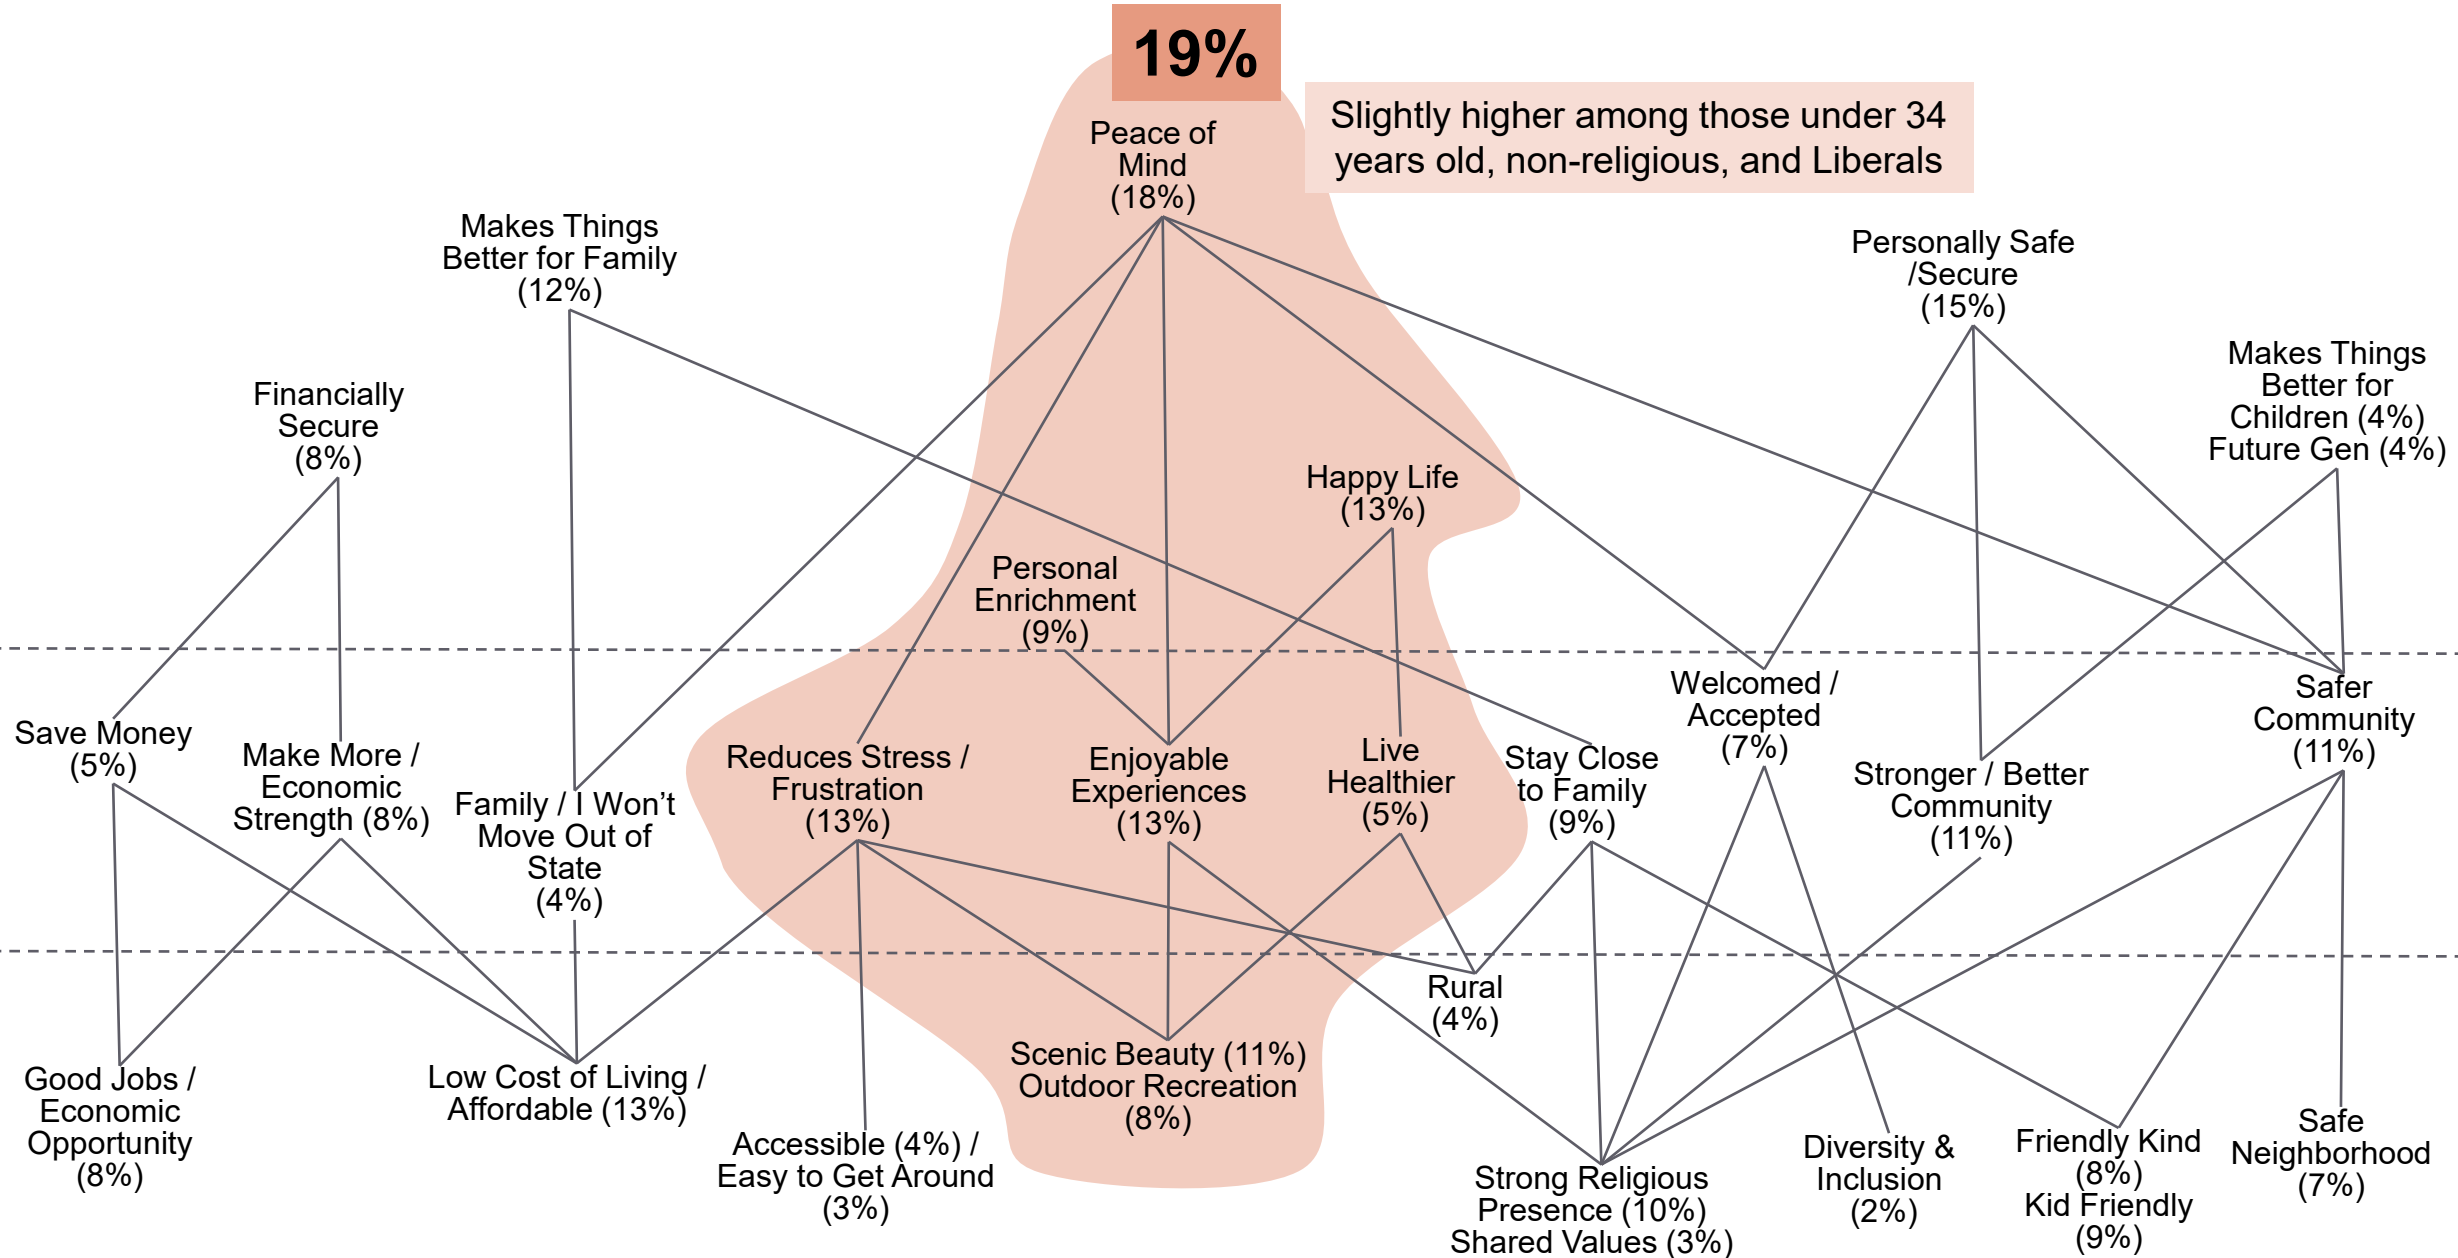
19%

Slightly higher among those under 34 years old, non-religious, and Liberals

Peace of Mind (18%)

Makes Things Better for Family (12%)

Personally Safe /Secure (15%)

Makes Things Better for Children (4%) Future Gen (4%)

Financially Secure (8%)

Happy Life (13%)

Personal Enrichment (9%)

Save Money (5%)

Make More / Economic Strength (8%)

Family / I Won't Move Out of State (4%)

Reduces Stress / Frustration (13%)

Enjoyable Experiences (13%)

Live Healthier (5%)

Stay Close to Family (9%)

Welcomed / Accepted (7%)

Stronger / Better Community (11%)

Safer Community (11%)

Rural (4%)

Good Jobs / Economic Opportunity (8%)

Low Cost of Living / Affordable (13%)

Accessible (4%) / Easy to Get Around (3%)

Scenic Beauty (11%) Outdoor Recreation (8%)

Strong Religious Presence (10%) Shared Values (3%)

Diversity & Inclusion (2%)

Friendly Kind (8%) Kid Friendly (9%)

Safe Neighborhood (7%)